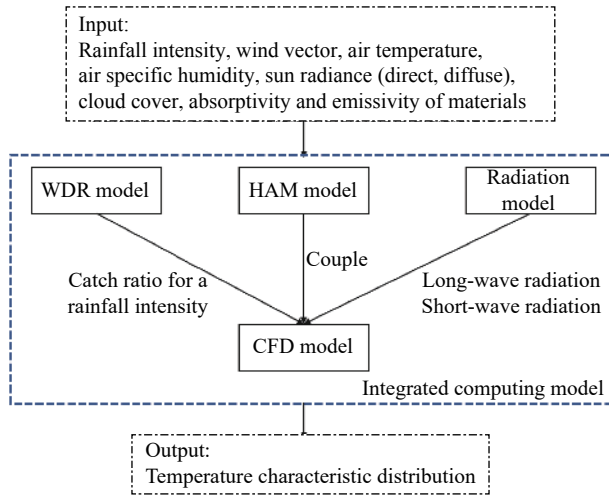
Input:
Rainfall intensity, wind vector, air temperature, air specific humidity, sun radiance (direct, diffuse), cloud cover, absorptivity and emissivity of materials

WDR model

HAM model

Radiation model

Catch ratio for a rainfall intensity

Couple

Long-wave radiation
Short-wave radiation

CFD model

Integrated computing model

Output:
Temperature characteristic distribution